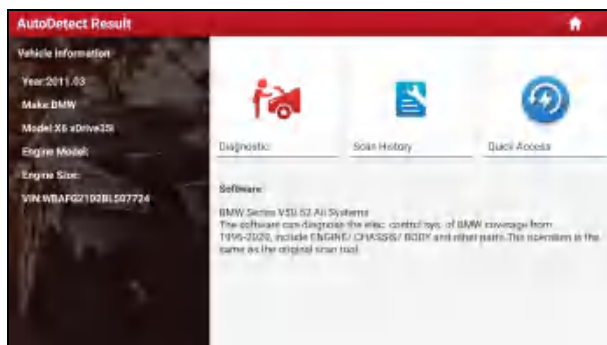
AutoDetect Result

Vehicle Information

Year:2011.03

Make:BMW

Model:X6 xDrive35i

Engine Model:

Engine Size:

VIN:WBAFG2102BL507724

Diagnostic

Scan History

Quick Access

Software:

BMW Series V50.52 All Systems
The software can diagnose the elec. control sys. of BMW coverage from 1995-2020, include ENGINE/ CHASSIS/ BODY and other parts.This operation is the same as the original scan tool.